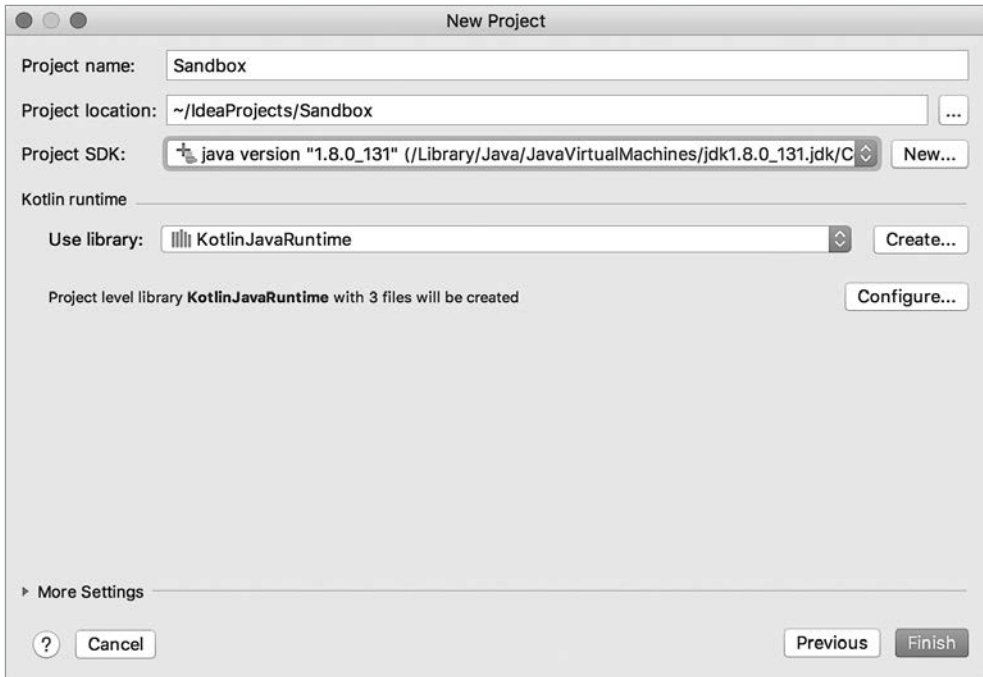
New Project

Project name: Sandbox

Project location: ~/IdeaProjects/Sandbox ...

Project SDK: java version "1.8.0_131" (/Library/Java/JavaVirtualMachines/jdk1.8.0_131.jdk/C New...

Kotlin runtime

Use library: KotlinJavaRuntime Create...

Project level library **KotlinJavaRuntime** with 3 files will be created Configure...

More Settings

? Cancel Previous Finish